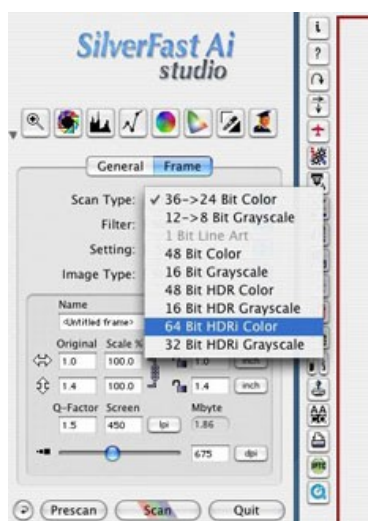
SilverFast Ai
studio

General Frame

Scan Type:
Filter:
Setting:
Image Type:

✓ 36->24 Bit Color
12->8 Bit Grayscale
1 Bit Line Art
48 Bit Color
16 Bit Grayscale
48 Bit HDR Color
16 Bit HDR Grayscale
64 Bit HDRi Color
32 Bit HDRi Grayscale

Name
<Untitled frame>

Original Scale %
1.0 100.0 1.0 inch
1.4 100.0 1.4 inch
Q-Factor Screen Mbyte
1.5 450 lpi 1.86
675 dpi

Prescan Scan Quit

i
?